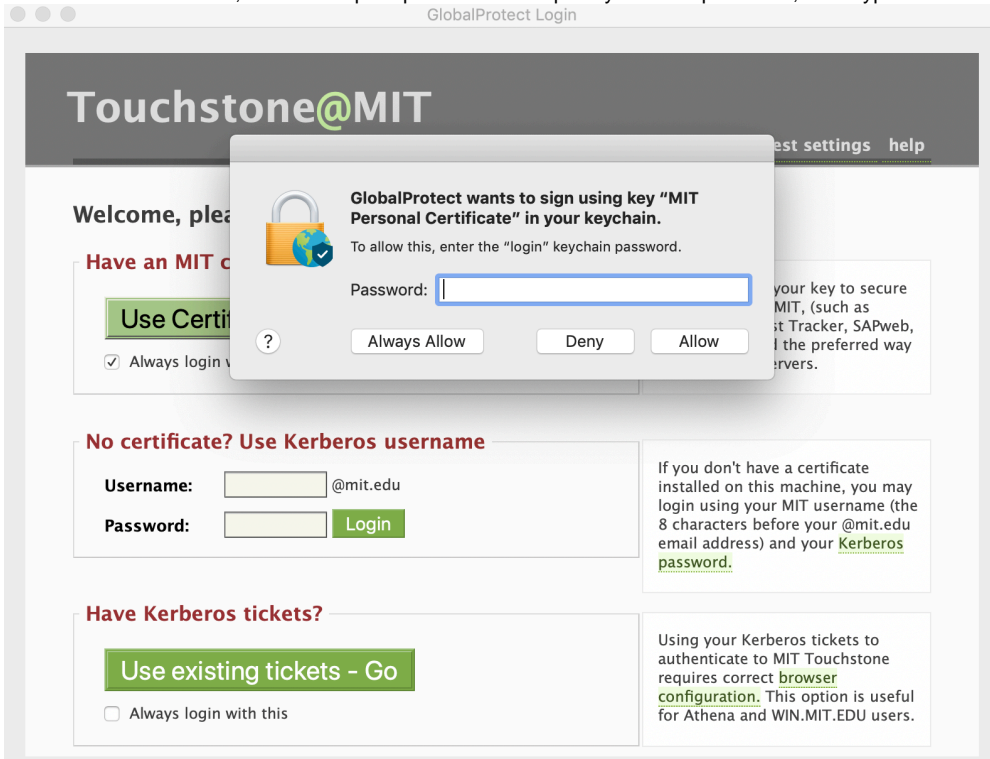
GlobalProtect Login

Touchstone@MIT

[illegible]est settings help

Welcome, plea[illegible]

Have an MIT c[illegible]

Use Certi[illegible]

☑ Always login w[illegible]

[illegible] your key to secure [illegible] MIT, (such as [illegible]st Tracker, SAPweb, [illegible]d the preferred way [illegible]ervers.

GlobalProtect wants to sign using key "MIT Personal Certificate" in your keychain.

To allow this, enter the "login" keychain password.

Password:

?

Always Allow

Deny

Allow

No certificate? Use Kerberos username

Username: @mit.edu

Password: Login

If you don't have a certificate installed on this machine, you may login using your MIT username (the 8 characters before your @mit.edu email address) and your Kerberos password.

Have Kerberos tickets?

Use existing tickets - Go

Always login with this

Using your Kerberos tickets to authenticate to MIT Touchstone requires correct browser configuration. This option is useful for Athena and WIN.MIT.EDU users.